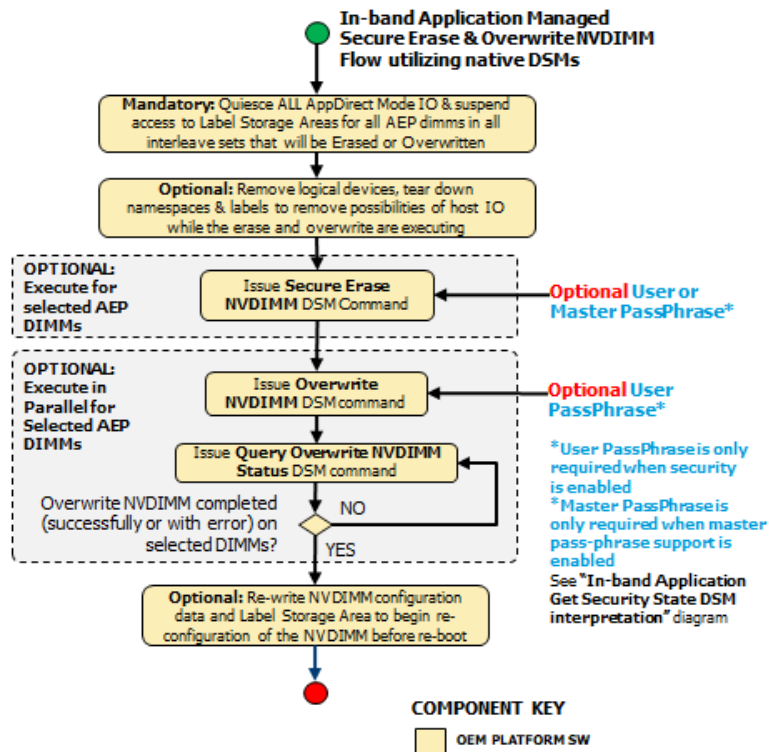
In-band Application Managed Secure Erase & Overwrite NVDIMM Flow utilizing native DSMs

Mandatory: Quiesce ALL AppDirect Mode IO & suspend access to Label Storage Areas for all AEP dimms in all interleave sets that will be Erased or Overwritten

Optional: Remove logical devices, tear down namespaces & labels to remove possibilities of host IO while the erase and overwrite are executing

OPTIONAL: Execute for selected AEP DIMMs

Issue Secure Erase NVDIMM DSM Command

Optional User or Master PassPhrase*

OPTIONAL: Execute in Parallel for Selected AEP DIMMs

Issue Overwrite NVDIMM DSM command

Optional User PassPhrase*

Issue Query Overwrite NVDIMM Status DSM command

Overwrite NVDIMM completed (successfully or with error) on selected DIMMs?

NO

YES

*User PassPhrase is only required when security is enabled
*Master PassPhrase is only required when master pass-phrase support is enabled
See "In-band Application Get Security State DSM interpretation" diagram

Optional: Re-write NVDIMM configuration data and Label Storage Area to begin re-configuration of the NVDIMM before re-boot

COMPONENT KEY

OEM PLATFORM SW